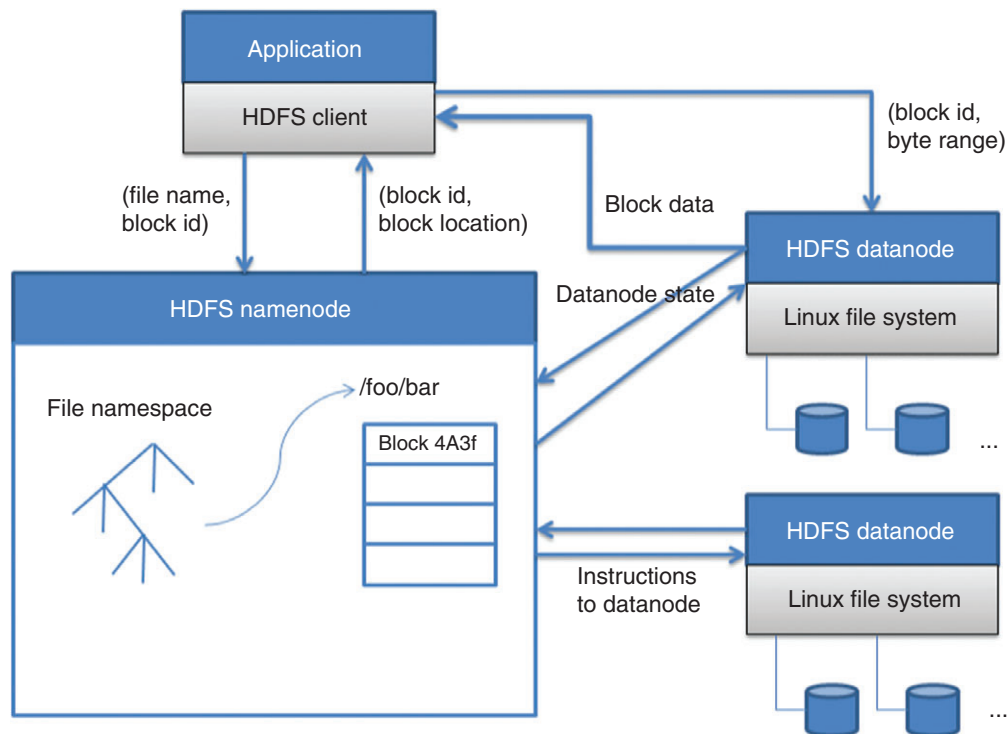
Application

HDFS client

(block id, byte range)

(file name, block id)

(block id, block location)

Block data

HDFS datanode

Linux file system

Datanode state

HDFS namenode

/foo/bar

File namespace

Block 4A3f

...

HDFS datanode

Linux file system

Instructions to datanode

...